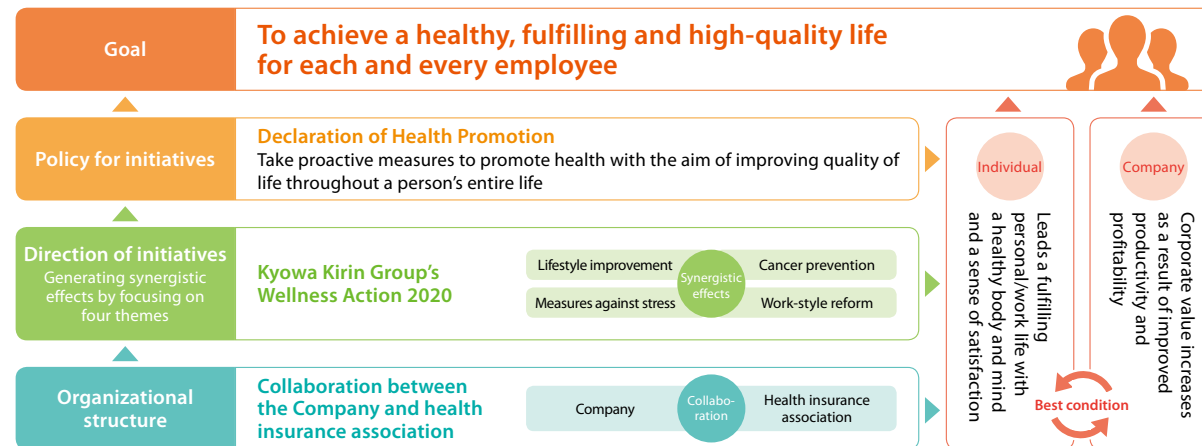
Goal

To achieve a healthy, fulfilling and high-quality life for each and every employee

Policy for initiatives

Declaration of Health Promotion
Take proactive measures to promote health with the aim of improving quality of life throughout a person's entire life

Direction of initiatives
Generating synergistic effects by focusing on four themes

Kyowa Kirin Group's Wellness Action 2020

Lifestyle improvement
Cancer prevention
Synergistic effects
Measures against stress
Work-style reform

Organizational structure

Collaboration between the Company and health insurance association

Company
Collabo-ration
Health insurance association

Individual

Leads a fulfilling personal/work life with a healthy body and mind and a sense of satisfaction

Company

Corporate value increases as a result of improved productivity and profitability

Best condition